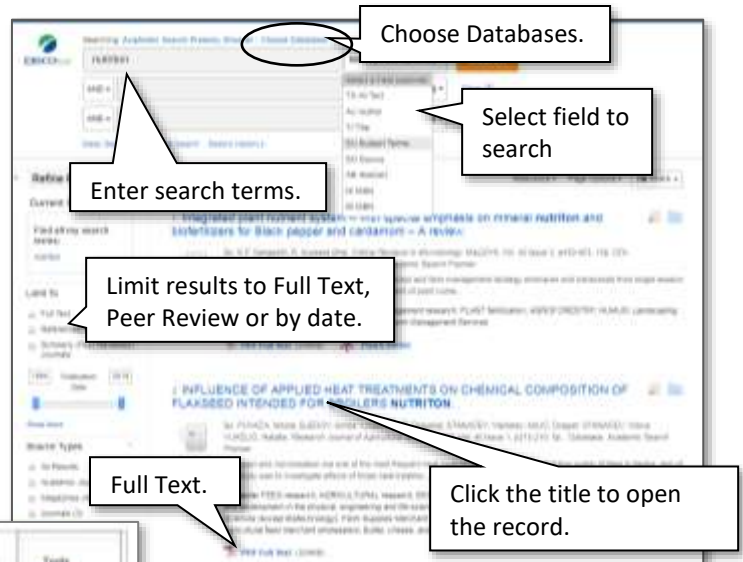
Choose Databases.

Select field to search

Enter search terms.

Limit results to Full Text, Peer Review or by date.

Full Text.

Click the title to open the record.

Searching: Academic Search Premier | Choose Databases

nutrition

AND

AND

Select a Field (optional)
TX All Text
AU Author
TI Title
SU Subject Terms
SO Source
AB Abstract
IS ISSN
IB ISBN

Integrated plant nutrient system – with special emphasis on mineral nutrition and biofertilizers for Black pepper and cardamom – A review

INFLUENCE OF APPLIED HEAT TREATMENTS ON CHEMICAL COMPOSITION OF FLAXSEED INTENDED FOR BROILERS NUTRITON.

PDF Full Text

Source Types

Tools